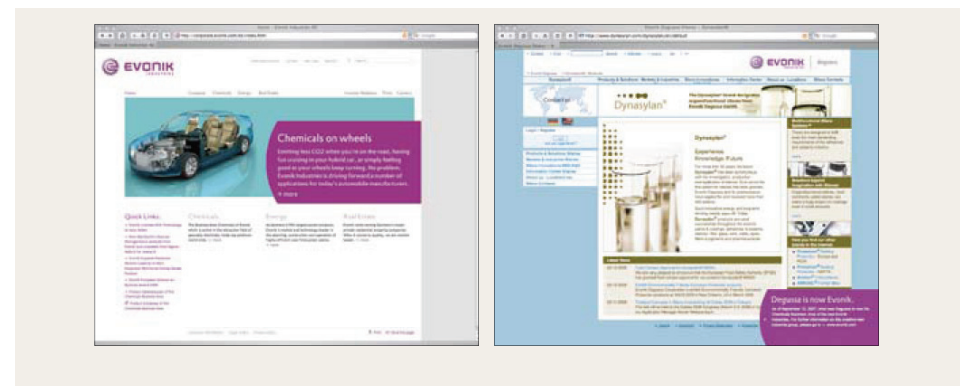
EVONIK INDUSTRIES

Home Company Chemicals Energy Real Estate

Chemicals on wheels

Emitting less CO2 when you're on the road, having fun cruising in your hybrid car, or simply feeling good as your wheels keep turning. No problem. Evonik Industries is driving forward a number of applications for today's automobile manufacturers.

> more

Quick Links

Chemicals

Energy

Real Estate

EVONIK Degussa

Dynasylan®

Dynasylan®

Experience Knowledge Future

Contact us

Latest News

Degussa is now Evonik.